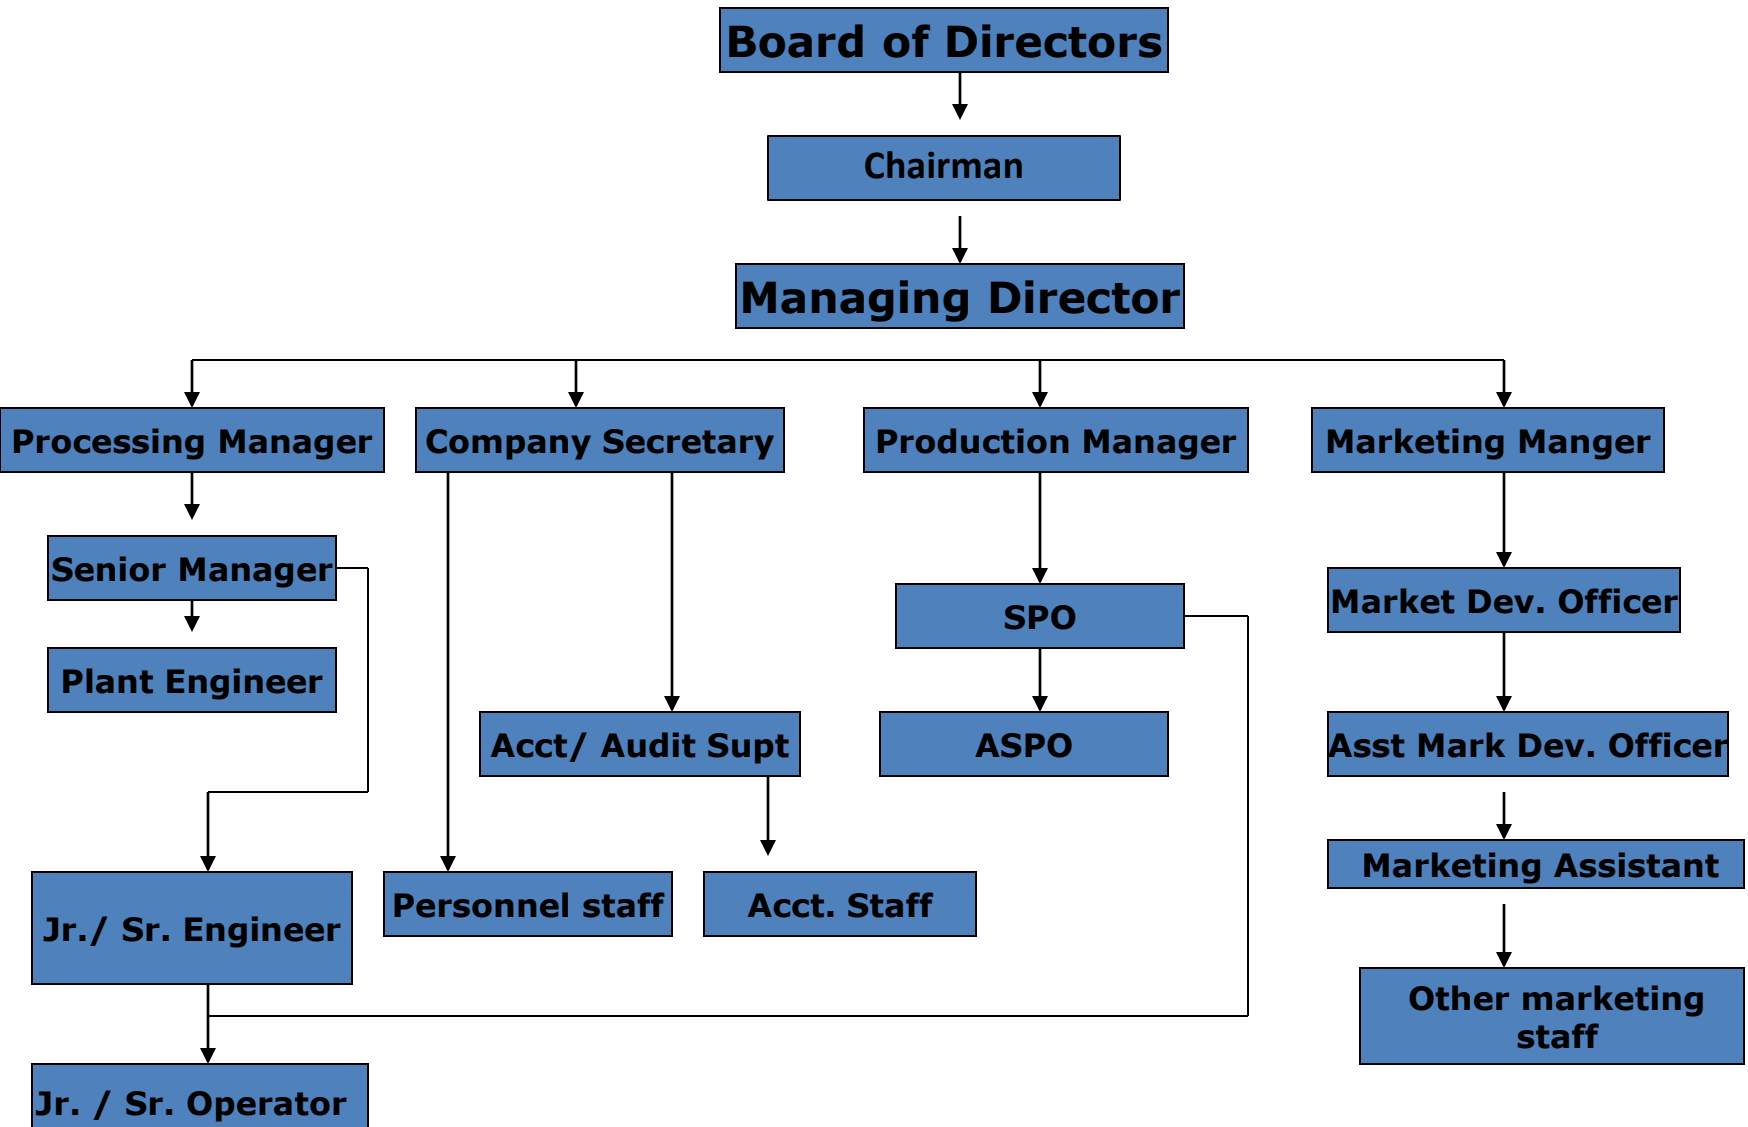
Board of Directors

Chairman

Managing Director

Processing Manager

Company Secretary

Production Manager

Marketing Manger

Senior Manager

Plant Engineer

SPO

Market Dev. Officer

Acct/ Audit Supt

ASPO

Asst Mark Dev. Officer

Marketing Assistant

Jr./ Sr. Engineer

Personnel staff

Acct. Staff

Other marketing staff

Jr. / Sr. Operator